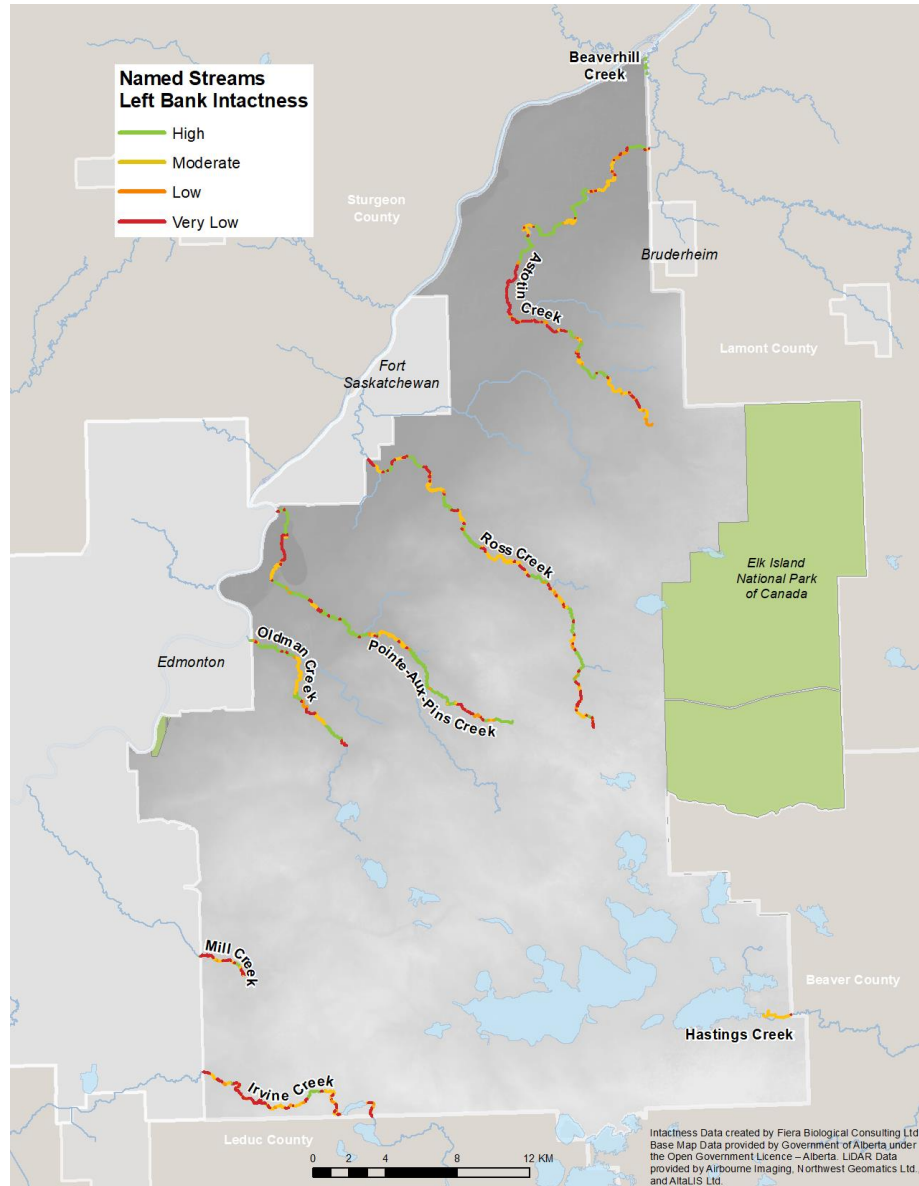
Named Streams
Left Bank Intactness

High
Moderate
Low
Very Low

Beaverhill Creek

Sturgeon County

Bruderheim

Astotin Creek

Lamont County

Fort Saskatchewan

Ross Creek

Elk Island National Park of Canada

Edmonton

Oldman Creek

Pointe-Aux-Pins Creek

Mill Creek

Beaver County

Hastings Creek

Irvine Creek

Leduc County

0 2 4 8 12 KM

Intactness Data created by Fiera Biological Consulting Ltd. Base Map Data provided by Government of Alberta under the Open Government Licence – Alberta. LiDAR Data provided by Airbourne Imaging, Northwest Geomatics Ltd. and AltaLIS Ltd.